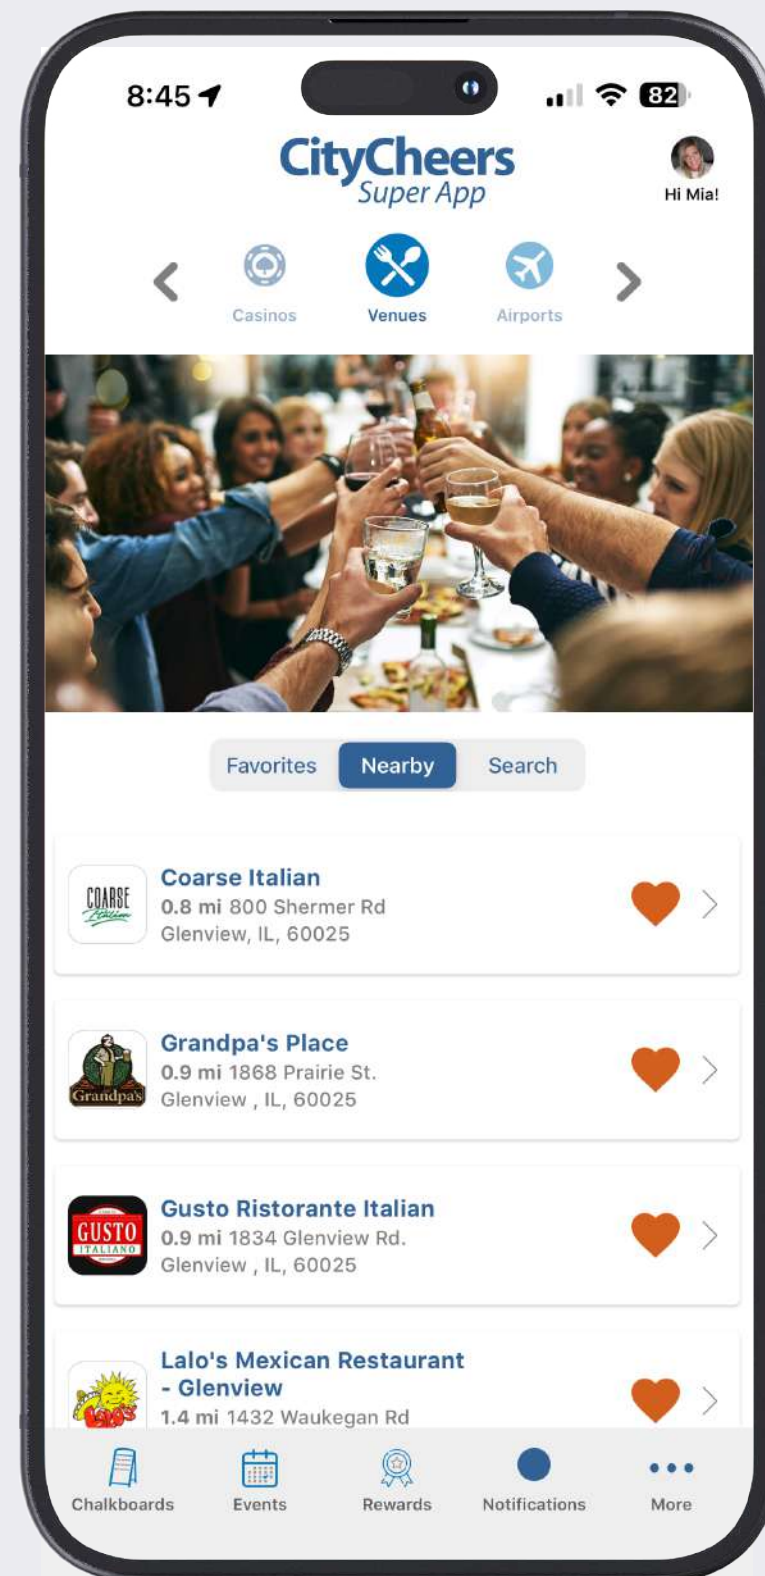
8:45

82

CityCheers
Super App

Hi Mia!

Casinos

Venues

Airports

Favorites

Nearby

Search

COARSE Italian

Coarse Italian
0.8 mi 800 Shermer Rd
Glenview, IL, 60025

Grandpa's

Grandpa's Place
0.9 mi 1868 Prairie St.
Glenview , IL, 60025

GUSTO ITALIANO

Gusto Ristorante Italian
0.9 mi 1834 Glenview Rd.
Glenview , IL, 60025

Lalo's

Lalo's Mexican Restaurant - Glenview
1.4 mi 1432 Waukegan Rd

Chalkboards

Events

Rewards

Notifications

More